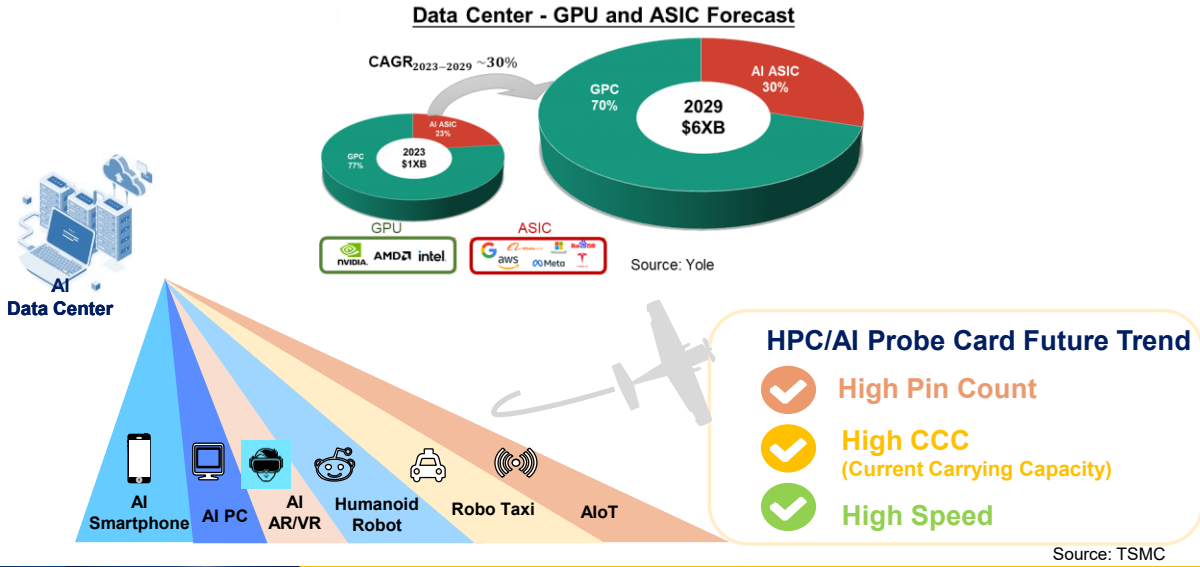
Data Center - GPU and ASIC Forecast

$CAGR_{2023-2029}$ ~30%

GPC
70%

AI ASIC
30%

2029
$6XB

AI ASIC
23%

GPC
77%

2023
$1XB

GPU

NVIDIA AMD intel

ASIC

aws Meta

Source: Yole

AI
Data Center

HPC/AI Probe Card Future Trend

High Pin Count

High CCC
(Current Carrying Capacity)

High Speed

AI
Smartphone

AI PC

AI
AR/VR

Humanoid
Robot

Robo Taxi

AIoT

Source: TSMC